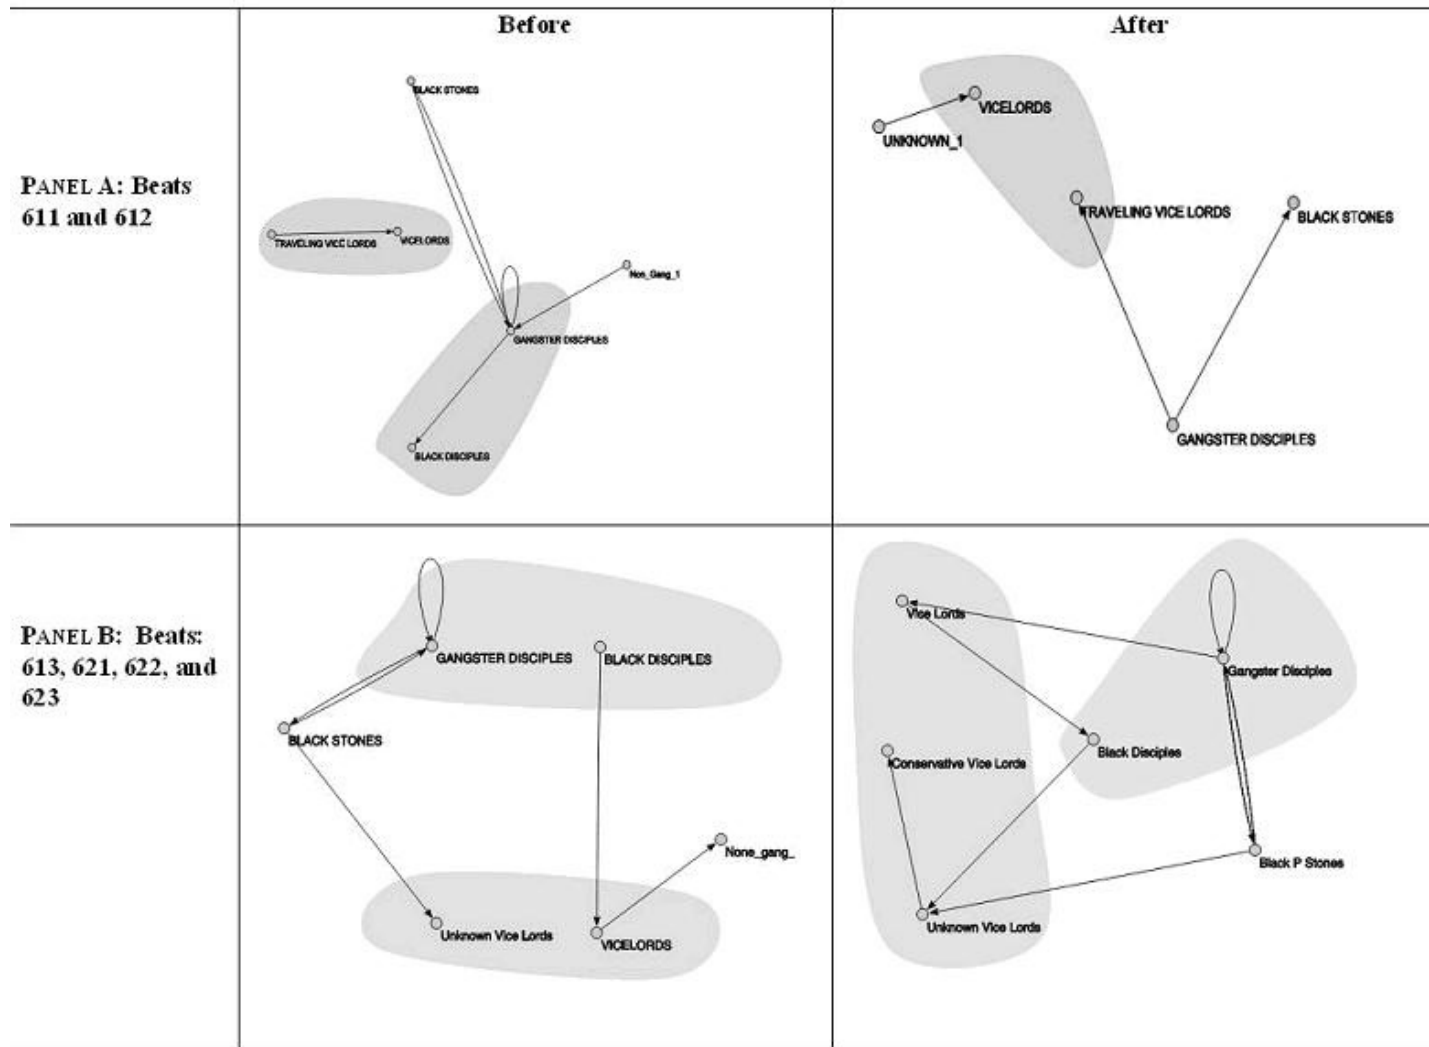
| | Before | After |
|---|---|---|
| PANEL A: Beats 611 and 612 | BLACK STONES, TRAVELING VICE LORDS, VICELORDS, Non_Gang_1, GANGSTER DISCIPLES, BLACK DISCIPLES | VICELORDS, UNKNOWN_1, TRAVELING VICE LORDS, BLACK STONES, GANGSTER DISCIPLES |
| PANEL B: Beats: 613, 621, 622, and 623 | GANGSTER DISCIPLES, BLACK DISCIPLES, BLACK STONES, None_gang_, Unknown Vice Lords, VICELORDS | Vice Lords, Gangster Disciples, Black Disciples, Conservative Vice Lords, Black P Stones, Unknown Vice Lords |